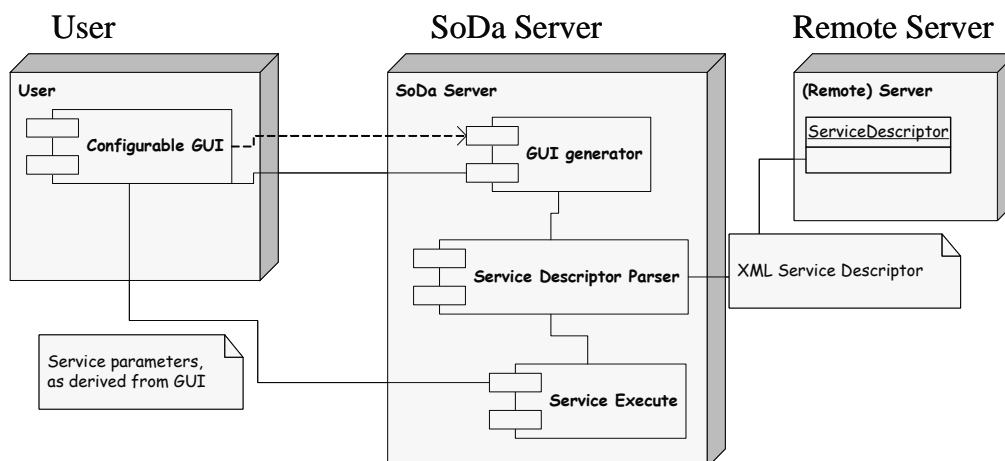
User

SoDa Server

Remote Server

User

Configurable GUI

SoDa Server

GUI generator

Service Descriptor Parser

Service Execute

(Remote) Server

ServiceDescriptor

XML Service Descriptor

Service parameters, as derived from GUI